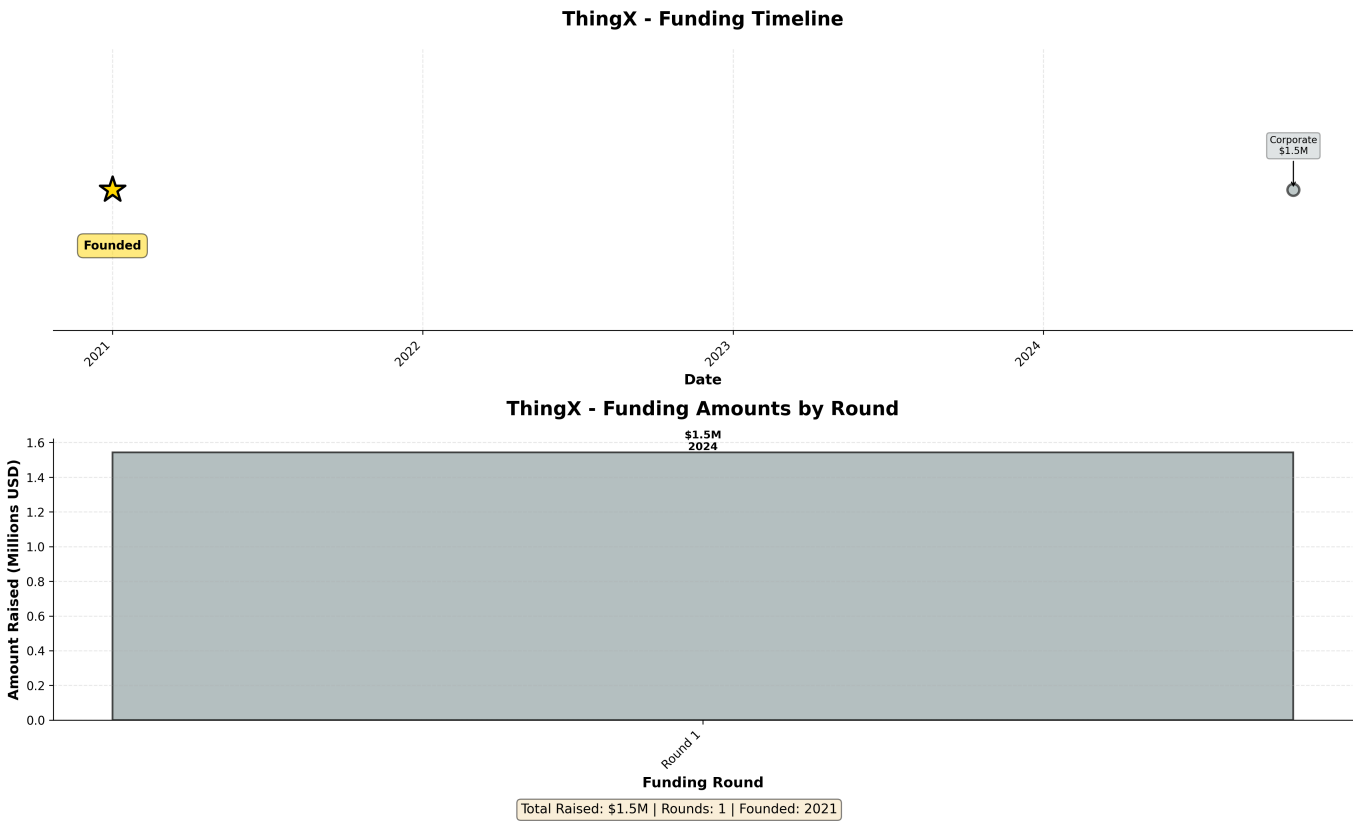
ThingX - Funding Timeline

Founded

Corporate
$1.5M

2021
2022
2023
2024

Date

ThingX - Funding Amounts by Round

$1.5M
2024

1.6
1.4
1.2
1.0
0.8
0.6
0.4
0.2
0.0

Amount Raised (Millions USD)

Round 1

Funding Round

Total Raised: $1.5M | Rounds: 1 | Founded: 2021